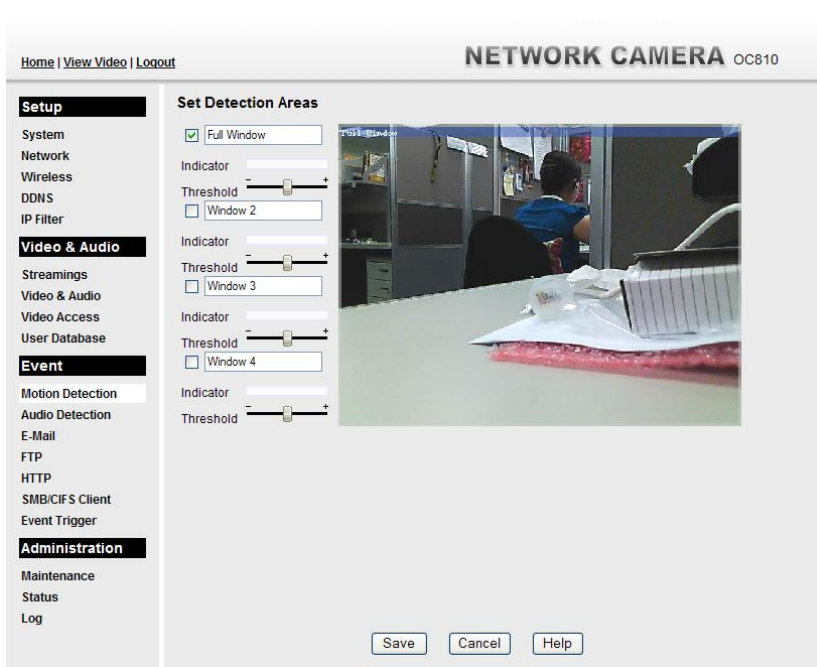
Home | View Video | Logout

NETWORK CAMERA OC810

Setup
System
Network
Wireless
DDNS
IP Filter

Video & Audio
Streamings
Video & Audio
Video Access
User Database

Event
Motion Detection
Audio Detection
E-Mail
FTP
HTTP
SMB/CIFS Client
Event Trigger

Administration
Maintenance
Status
Log

Set Detection Areas

Full Window
Indicator
Threshold - +
Window 2
Indicator
Threshold - +
Window 3
Indicator
Threshold - +
Window 4
Indicator
Threshold - +

Full Window

Save Cancel Help